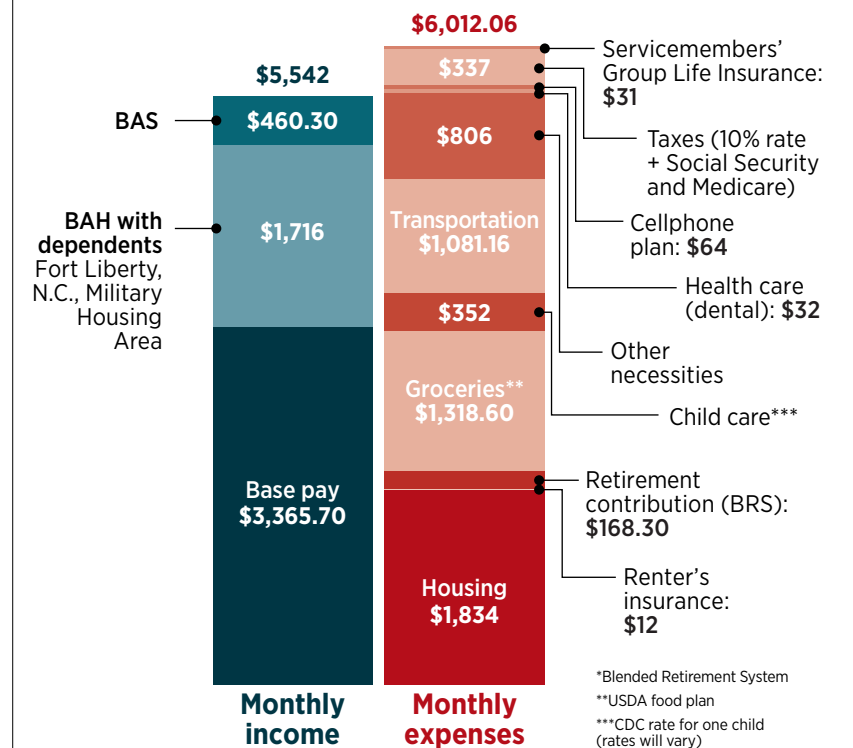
$5,542

BAS

$460.30

BAH with dependents Fort Liberty, N.C., Military Housing Area

$1,716

Base pay $3,365.70

Monthly income

$6,012.06

$337

$806

Transportation $1,081.16

$352

Groceries** $1,318.60

Housing $1,834

Monthly expenses

Servicemembers' Group Life Insurance: $31

Taxes (10% rate + Social Security and Medicare)

Cellphone plan: $64

Health care (dental): $32

Other necessities

Child care***

Retirement contribution (BRS): $168.30

Renter's insurance: $12

*Blended Retirement System

**USDA food plan

***CDC rate for one child (rates will vary)